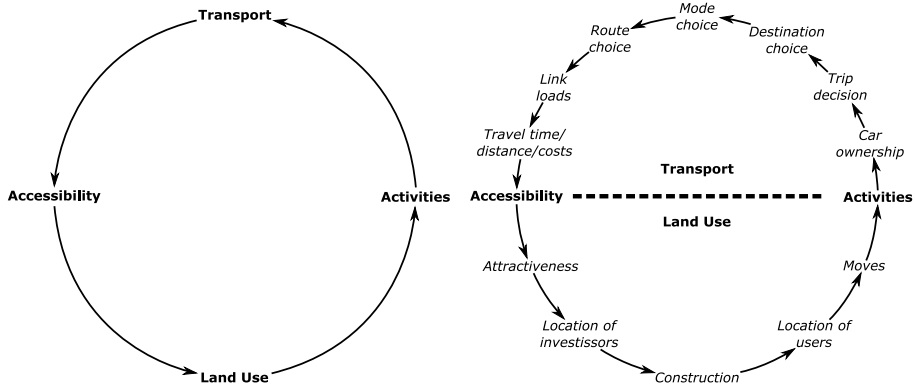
Transport

Accessibility

Activities

Land Use

Mode choice

Route choice

Destination choice

Link loads

Trip decision

Travel time/ distance/costs

Car ownership

Transport

Accessibility

Activities

Land Use

Attractiveness

Moves

Location of investissors

Location of users

Construction